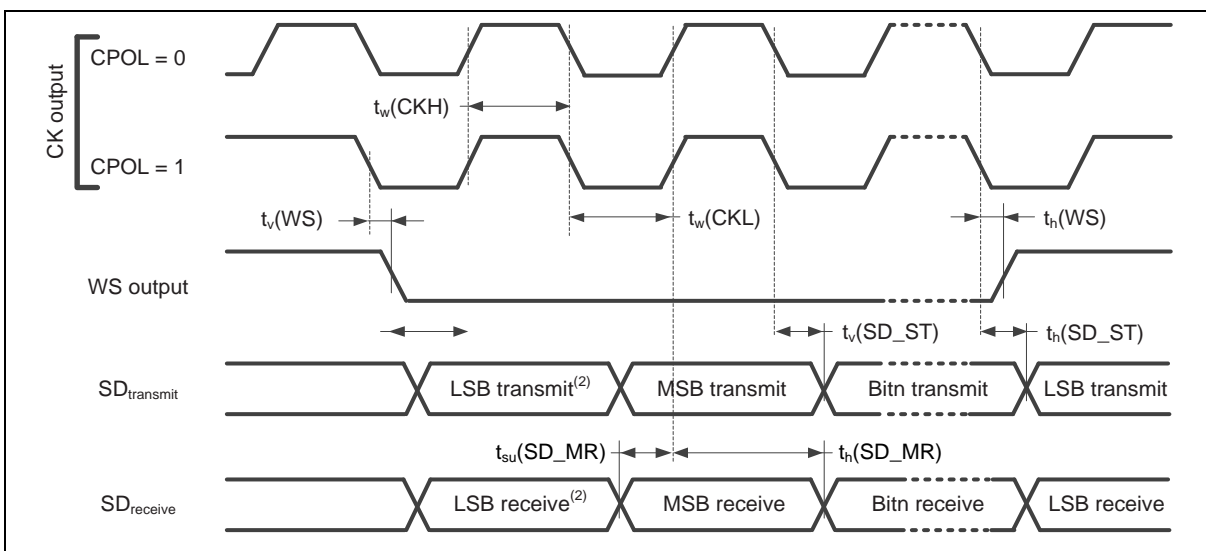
CK output

CPOL = 0

$t_w$(CKH)

CPOL = 1

$t_v$(WS)

$t_w$(CKL)

$t_h$(WS)

WS output

$t_v$(SD_ST)

$t_h$(SD_ST)

$SD_{transmit}$

LSB transmit$^{(2)}$

MSB transmit

Bitn transmit

LSB transmit

$t_{su}$(SD_MR)

$t_h$(SD_MR)

$SD_{receive}$

LSB receive$^{(2)}$

MSB receive

Bitn receive

LSB receive